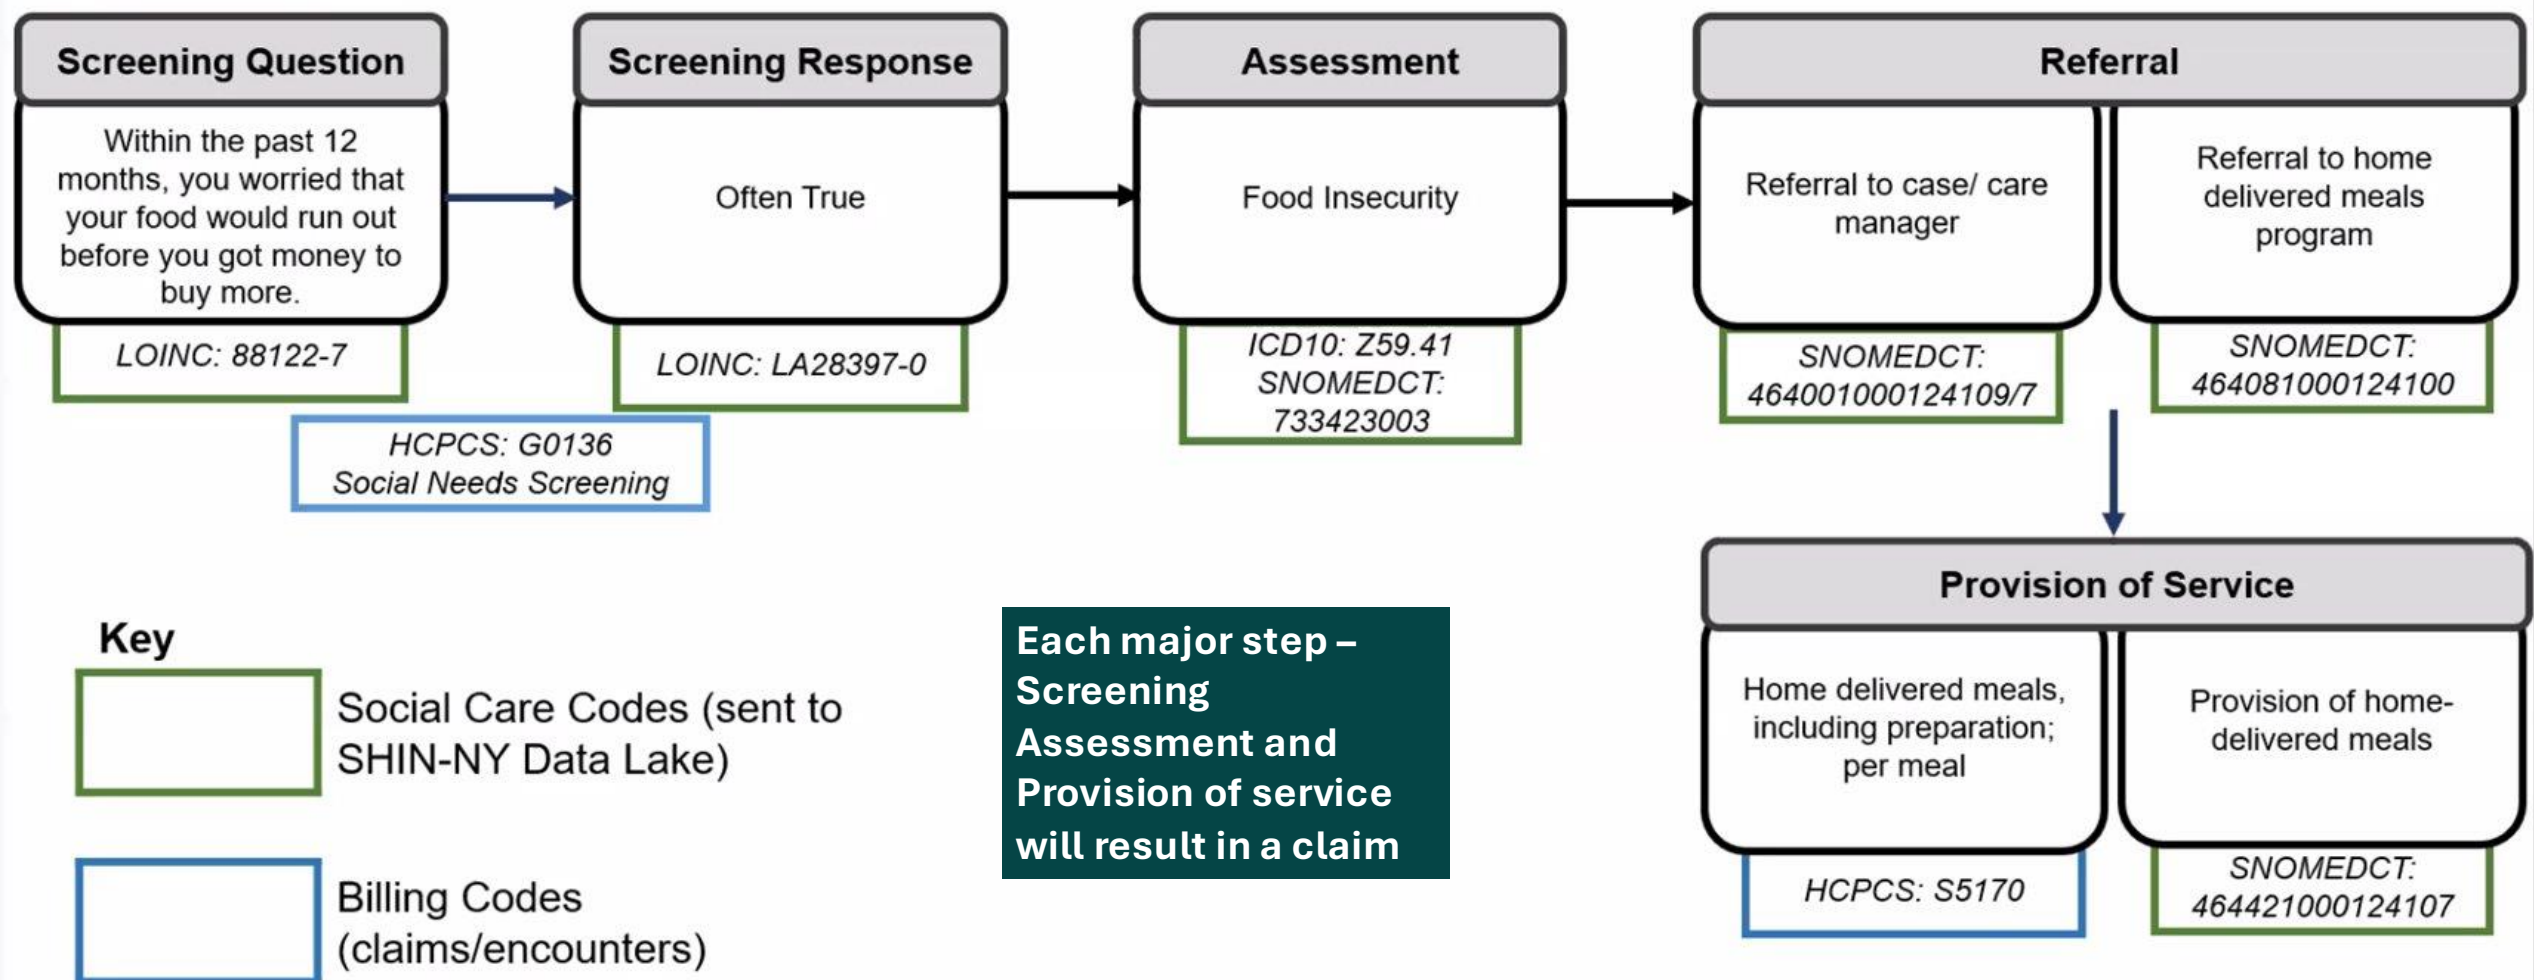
Screening Question

Within the past 12 months, you worried that your food would run out before you got money to buy more.

LOINC: 88122-7

HCPCS: G0136
Social Needs Screening

Screening Response

Often True

LOINC: LA28397-0

Assessment

Food Insecurity

ICD10: Z59.41
SNOMEDCT: 733423003

Referral

Referral to case/ care manager

SNOMEDCT: 464001000124109/7

Referral to home delivered meals program

SNOMEDCT: 464081000124100

Provision of Service

Home delivered meals, including preparation; per meal

HCPCS: S5170

Provision of home-delivered meals

SNOMEDCT: 464421000124107

Key

Social Care Codes (sent to SHIN-NY Data Lake)

Billing Codes (claims/encounters)

Each major step – Screening Assessment and Provision of service will result in a claim